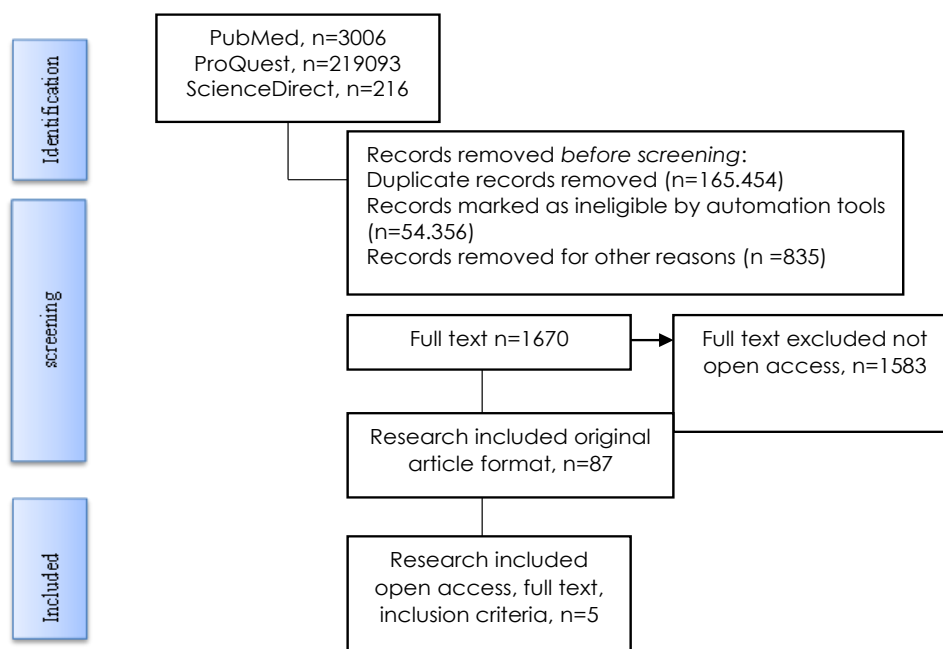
Identification

PubMed, n=3006
ProQuest, n=219093
ScienceDirect, n=216

Records removed *before screening*:
Duplicate records removed (n=165.454)
Records marked as ineligible by automation tools (n=54.356)
Records removed for other reasons (n =835)

screening

Full text n=1670

Full text excluded not open access, n=1583

Research included original article format, n=87

Included

Research included open access, full text, inclusion criteria, n=5